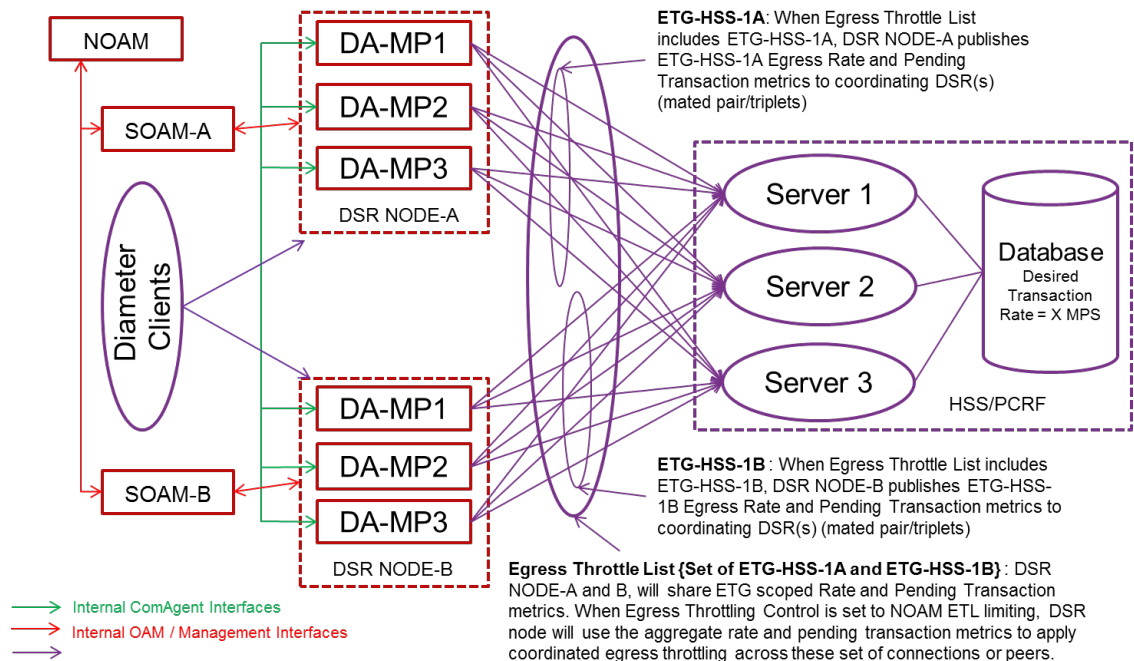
NOAM

SOAM-A

Diameter Clients

SOAM-B

DA-MP1

DA-MP2

DA-MP3

DSR NODE-A

DA-MP1

DA-MP2

DA-MP3

DSR NODE-B

**ETG-HSS-1A**: When Egress Throttle List includes ETG-HSS-1A, DSR NODE-A publishes ETG-HSS-1A Egress Rate and Pending Transaction metrics to coordinating DSR(s) (mated pair/triplets)

Server 1

Server 2

Server 3

Database
Desired Transaction Rate = X MPS

HSS/PCRF

**ETG-HSS-1B** : When Egress Throttle List includes ETG-HSS-1B, DSR NODE-B publishes ETG-HSS-1B Egress Rate and Pending Transaction metrics to coordinating DSR(s) (mated pair/triplets)

**Egress Throttle List {Set of ETG-HSS-1A and ETG-HSS-1B}** : DSR NODE-A and B, will share ETG scoped Rate and Pending Transaction metrics. When Egress Throttling Control is set to NOAM ETL limiting, DSR node will use the aggregate rate and pending transaction metrics to apply coordinated egress throttling across these set of connections or peers.

Internal ComAgent Interfaces

Internal OAM / Management Interfaces